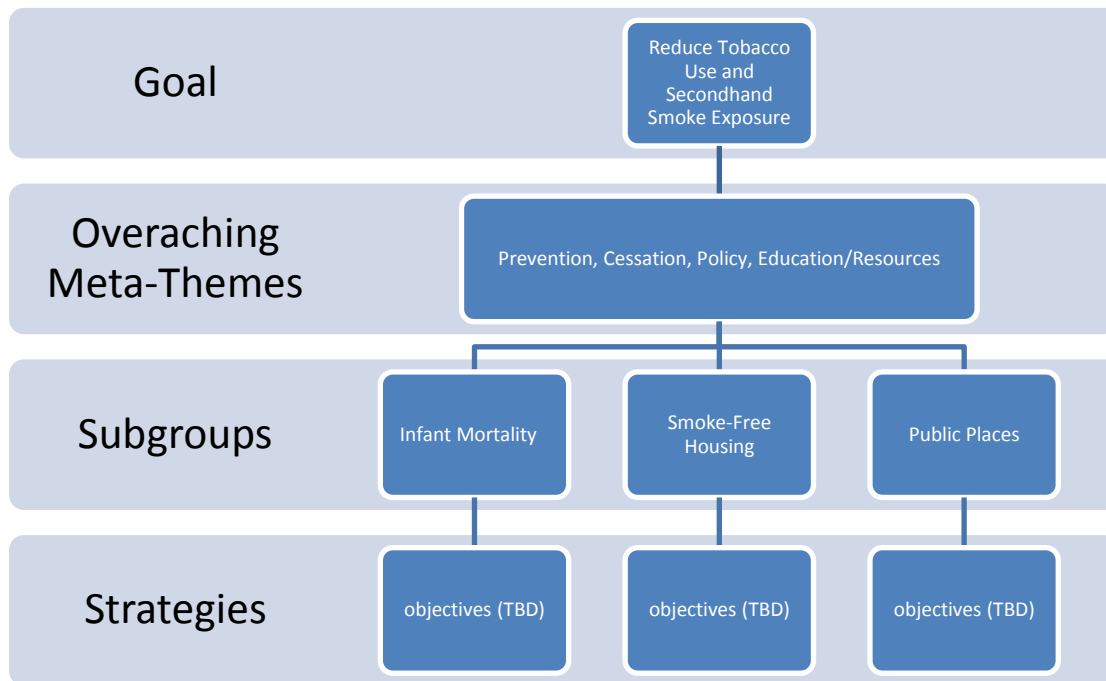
Goal

Reduce Tobacco Use and Secondhand Smoke Exposure

Overaching Meta-Themes

Prevention, Cessation, Policy, Education/Resources

Subgroups

Infant Mortality

Smoke-Free Housing

Public Places

Strategies

objectives (TBD)

objectives (TBD)

objectives (TBD)